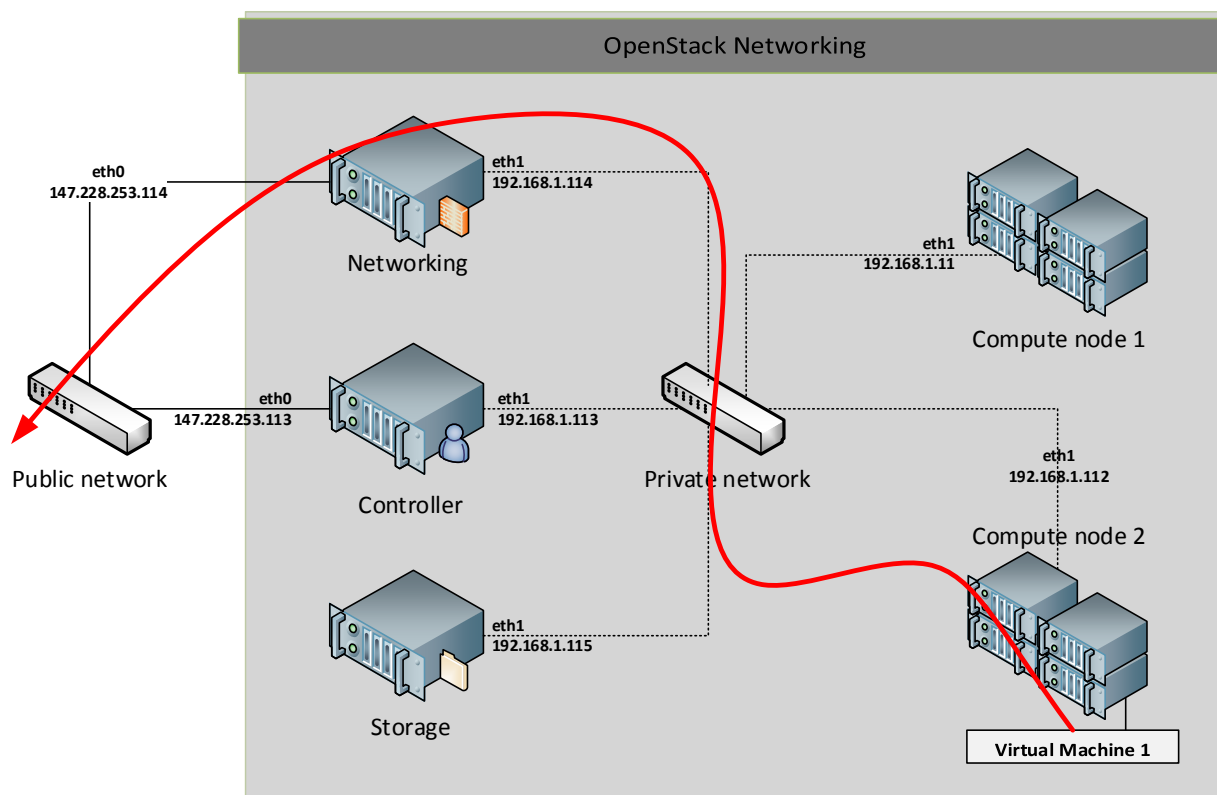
OpenStack Networking

eth0
147.228.253.114

eth1
192.168.1.114

Networking

eth1
192.168.1.11

Compute node 1

eth0
147.228.253.113

eth1
192.168.1.113

Public network

Controller

Private network

eth1
192.168.1.112

Compute node 2

eth1
192.168.1.115

Storage

Virtual Machine 1